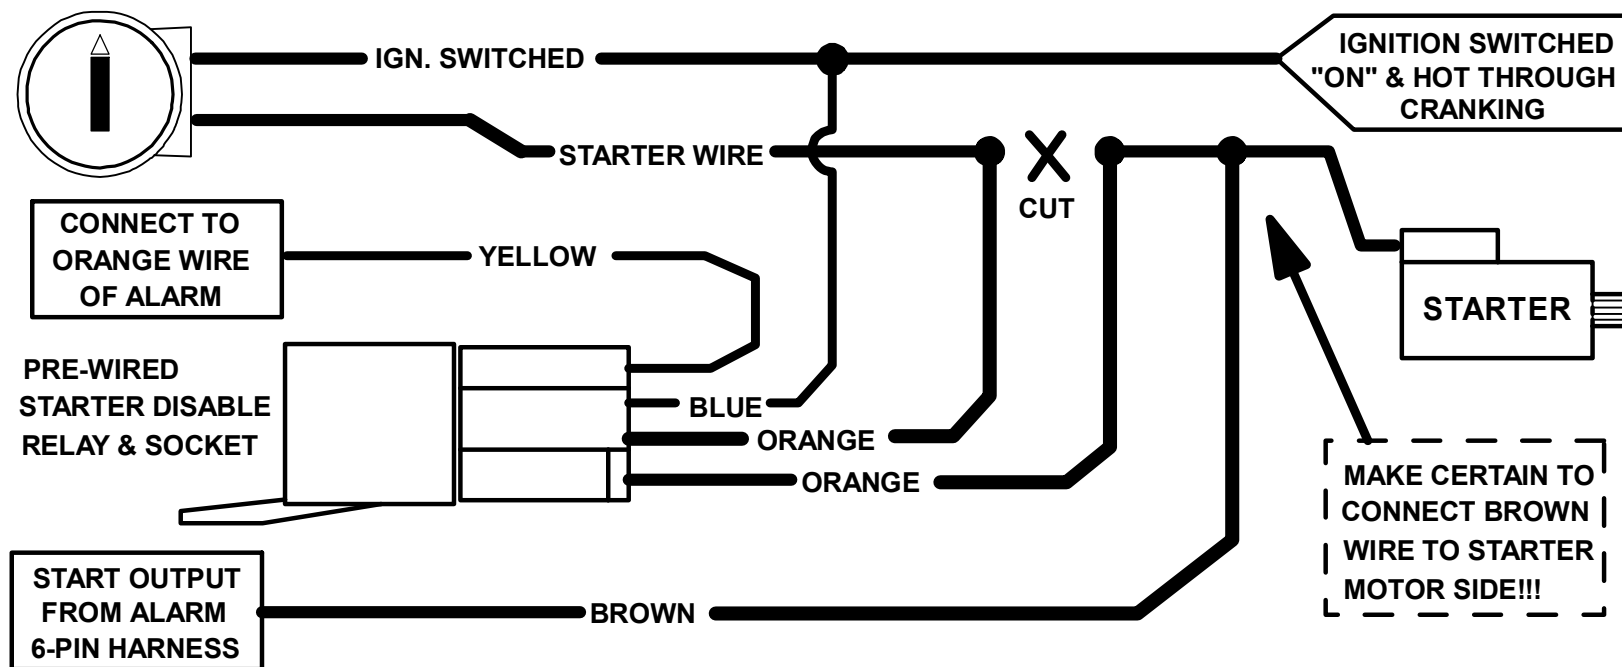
IGN. SWITCHED

IGNITION SWITCHED "ON" & HOT THROUGH CRANKING

STARTER WIRE

X
CUT

CONNECT TO ORANGE WIRE OF ALARM

YELLOW

STARTER

PRE-WIRED STARTER DISABLE RELAY & SOCKET

BLUE

ORANGE

ORANGE

MAKE CERTAIN TO CONNECT BROWN WIRE TO STARTER MOTOR SIDE!!!

START OUTPUT FROM ALARM 6-PIN HARNESS

BROWN